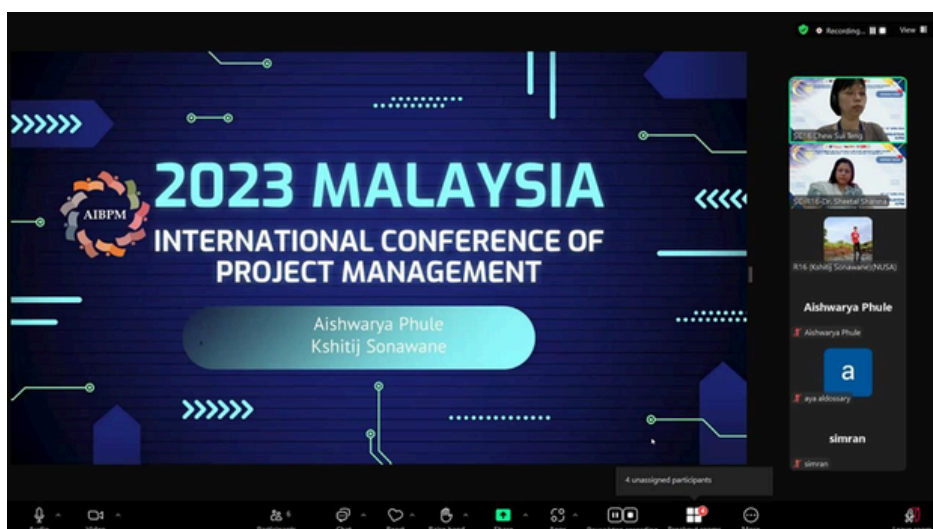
Recording... View

AIBPM

2023 MALAYSIA

INTERNATIONAL CONFERENCE OF PROJECT MANAGEMENT

Aishwarya Phule
Kshitij Sonawane

SC16 Chew Sui Teng

SC/R16-Dr. Sheetal Sharma

R16 (Kshitij Sonawane)(NUSA)

Aishwarya Phule

Aishwarya Phule

a

aya aldossary

simran

simran

4 unassigned participants

6